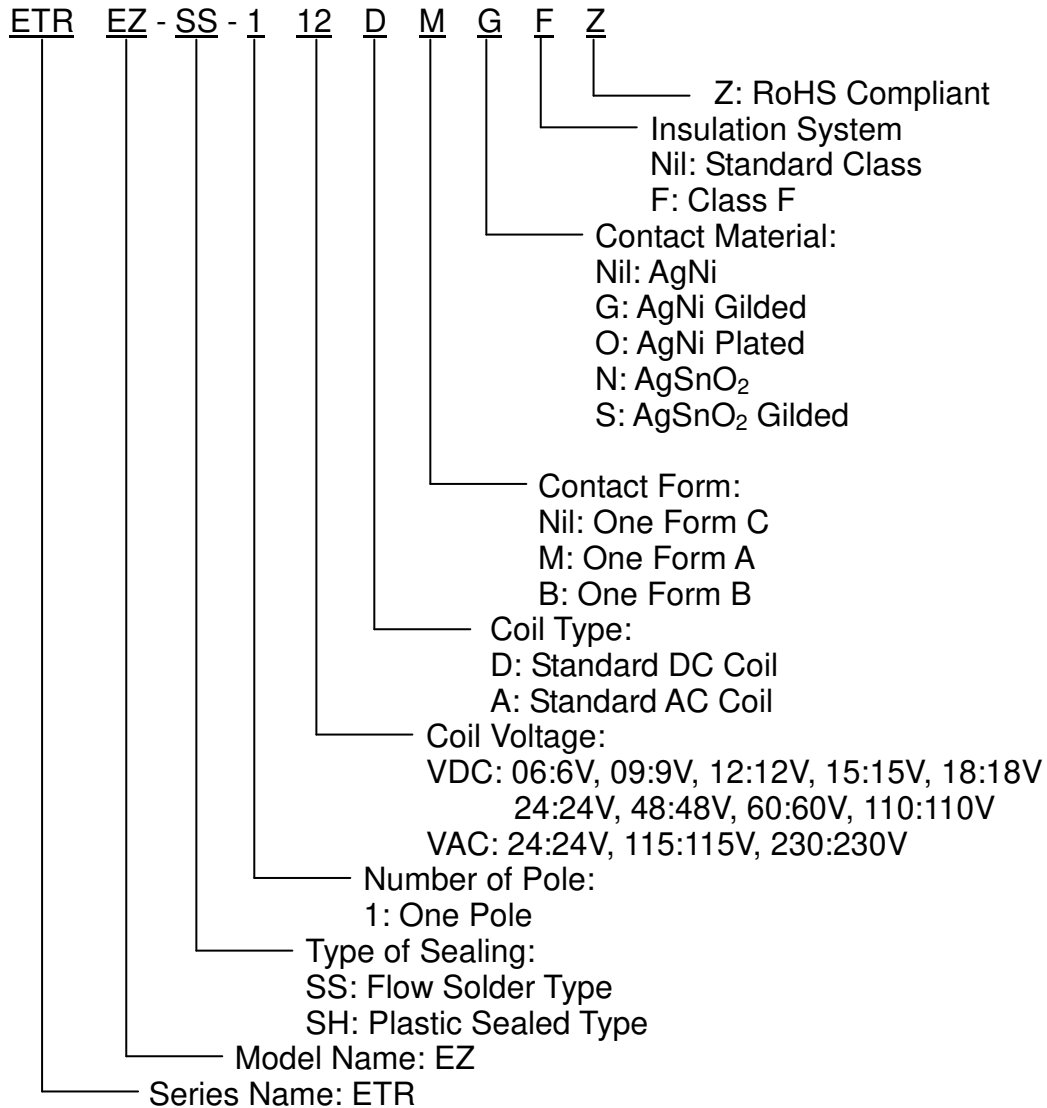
ETR EZ - SS - 1 12 D M G F Z

Z: RoHS Compliant

Insulation System
Nil: Standard Class
F: Class F

Contact Material:
Nil: AgNi
G: AgNi Gilded
O: AgNi Plated
N: $AgSnO_2$
S: $AgSnO_2$ Gilded

Contact Form:
Nil: One Form C
M: One Form A
B: One Form B

Coil Type:
D: Standard DC Coil
A: Standard AC Coil

Coil Voltage:
VDC: 06:6V, 09:9V, 12:12V, 15:15V, 18:18V
24:24V, 48:48V, 60:60V, 110:110V
VAC: 24:24V, 115:115V, 230:230V

Number of Pole:
1: One Pole

Type of Sealing:
SS: Flow Solder Type
SH: Plastic Sealed Type

Model Name: EZ

Series Name: ETR